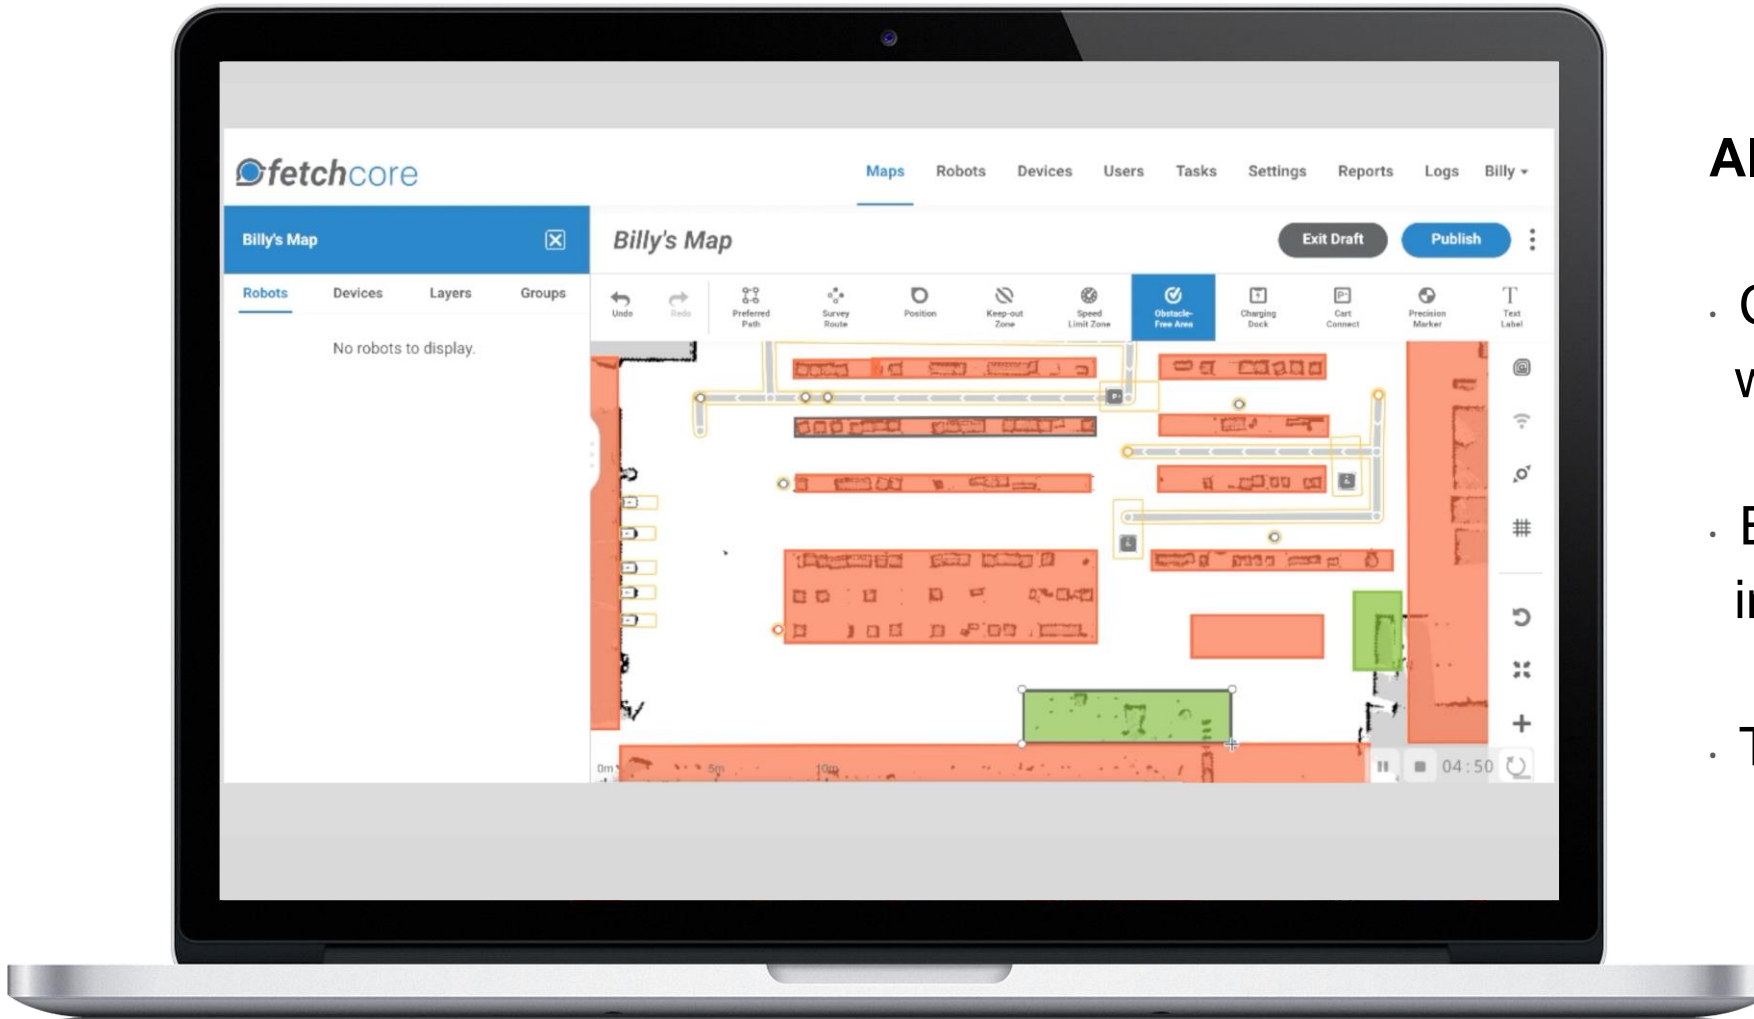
fetchcore

Maps Robots Devices Users Tasks Settings Reports Logs Billy

Billy's Map

Robots Devices Layers Groups

No robots to display.

Billy's Map

Exit Draft Publish

Undo Redo Preferred Path Survey Route Position Keep-out Zone Speed Limit Zone Obstacle-Free Area Charging Dock Cart Connect Precision Marker Text Label

0m 5m 10m

04 : 50

Al

· C

w

· E

ir

· T